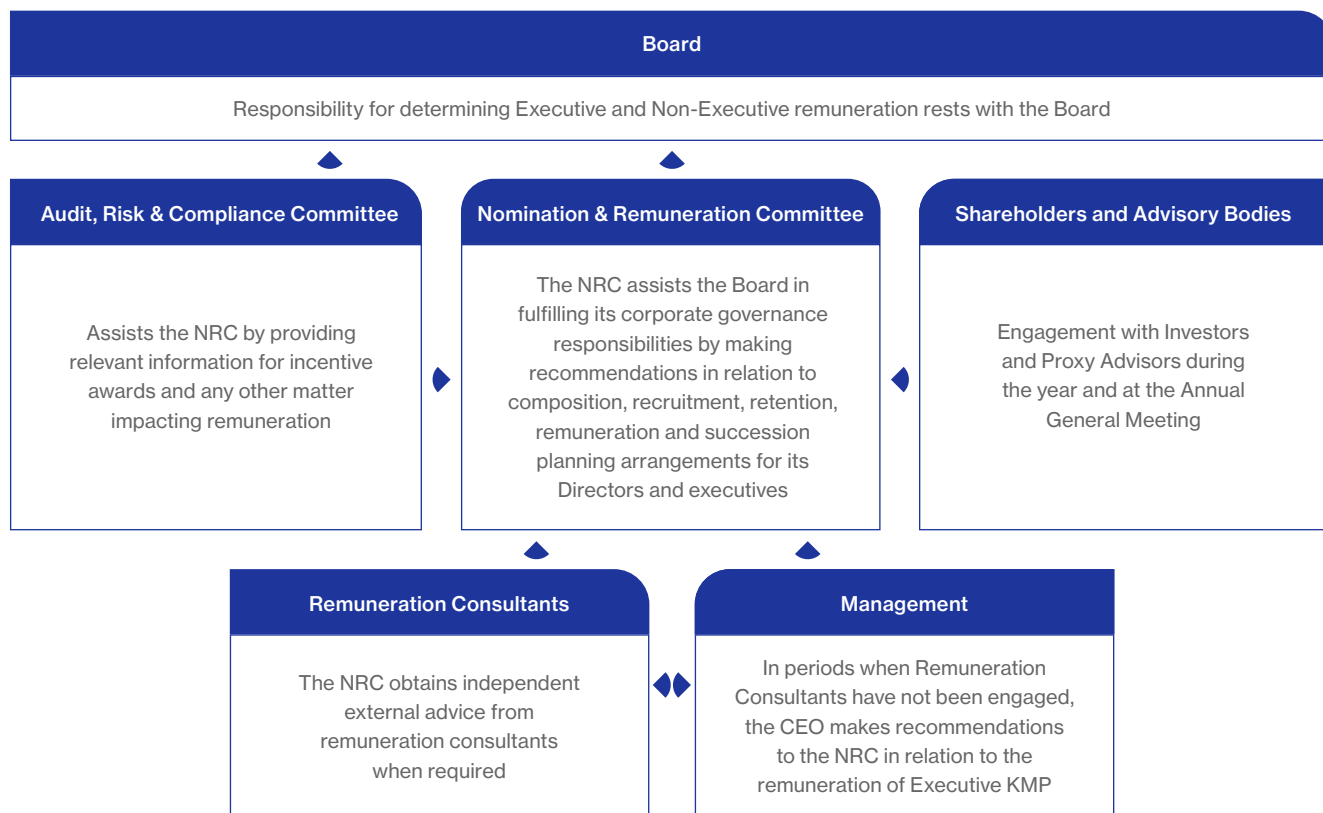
Board

Responsibility for determining Executive and Non-Executive remuneration rests with the Board

Audit, Risk & Compliance Committee

Assists the NRC by providing relevant information for incentive awards and any other matter impacting remuneration

Nomination & Remuneration Committee

The NRC assists the Board in fulfilling its corporate governance responsibilities by making recommendations in relation to composition, recruitment, retention, remuneration and succession planning arrangements for its Directors and executives

Shareholders and Advisory Bodies

Engagement with Investors and Proxy Advisors during the year and at the Annual General Meeting

Remuneration Consultants

The NRC obtains independent external advice from remuneration consultants when required

Management

In periods when Remuneration Consultants have not been engaged, the CEO makes recommendations to the NRC in relation to the remuneration of Executive KMP